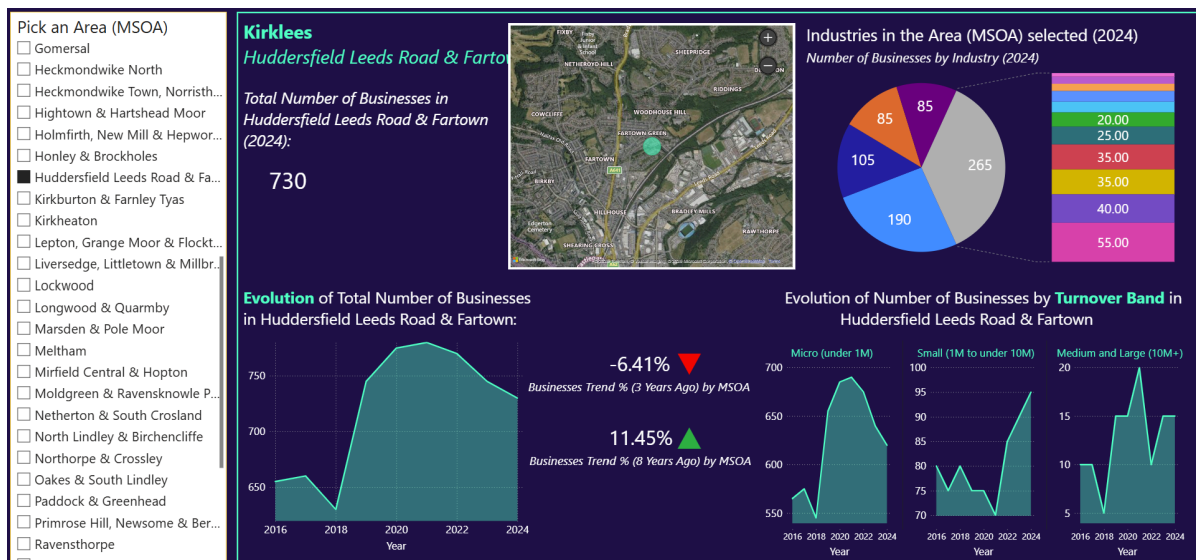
Pick an Area (MSOA)
Gomersal
Heckmondwike North
Heckmondwike Town, Norristh...
Hightown & Hartshead Moor
Holmfirth, New Mill & Hepwor...
Honley & Brockholes
Huddersfield Leeds Road & Fa...
Kirkburton & Farnley Tyas
Kirkheaton
Lepton, Grange Moor & Flockt...
Liversedge, Littletown & Millbr...
Lockwood
Longwood & Quarmby
Marsden & Pole Moor
Meltham
Mirfield Central & Hopton
Moldgreen & Ravensknowle P...
Netherton & South Crosland
North Lindley & Birchencliffe
Northorpe & Crossley
Oakes & South Lindley
Paddock & Greenhead
Primrose Hill, Newsome & Ber...
Ravensthorpe

Kirklees
Huddersfield Leeds Road & Fartow

Total Number of Businesses in Huddersfield Leeds Road & Fartown (2024):

730

FIXBY
SHEEPRIDGE
NETHEROYD HILL
RIDDINGS
COWCLIFFE
WOODHOUSE HILL
FARTOWN GREEN
FARTOWN
BIRKBY
HILLHOUSE
BRADLEY MILLS
RAWTHORPE
Edgerton Cemetery
SHEARING CROSS

Industries in the Area (MSOA) selected (2024)
Number of Businesses by Industry (2024)

85
85
105
265
190
20.00
25.00
35.00
35.00
40.00
55.00

Evolution of Total Number of Businesses in Huddersfield Leeds Road & Fartown:

750
700
650
2016
2018
2020
2022
2024
Year

-6.41%
Businesses Trend % (3 Years Ago) by MSOA

11.45%
Businesses Trend % (8 Years Ago) by MSOA

Evolution of Number of Businesses by Turnover Band in Huddersfield Leeds Road & Fartown

Micro (under 1M)
700
650
600
550
2016 2018 2020 2022 2024
Year

Small (1M to under 10M)
100
95
90
85
80
75
70
2016 2018 2020 2022 2024
Year

Medium and Large (10M+)
20
15
10
5
2016 2018 2020 2022 2024
Year